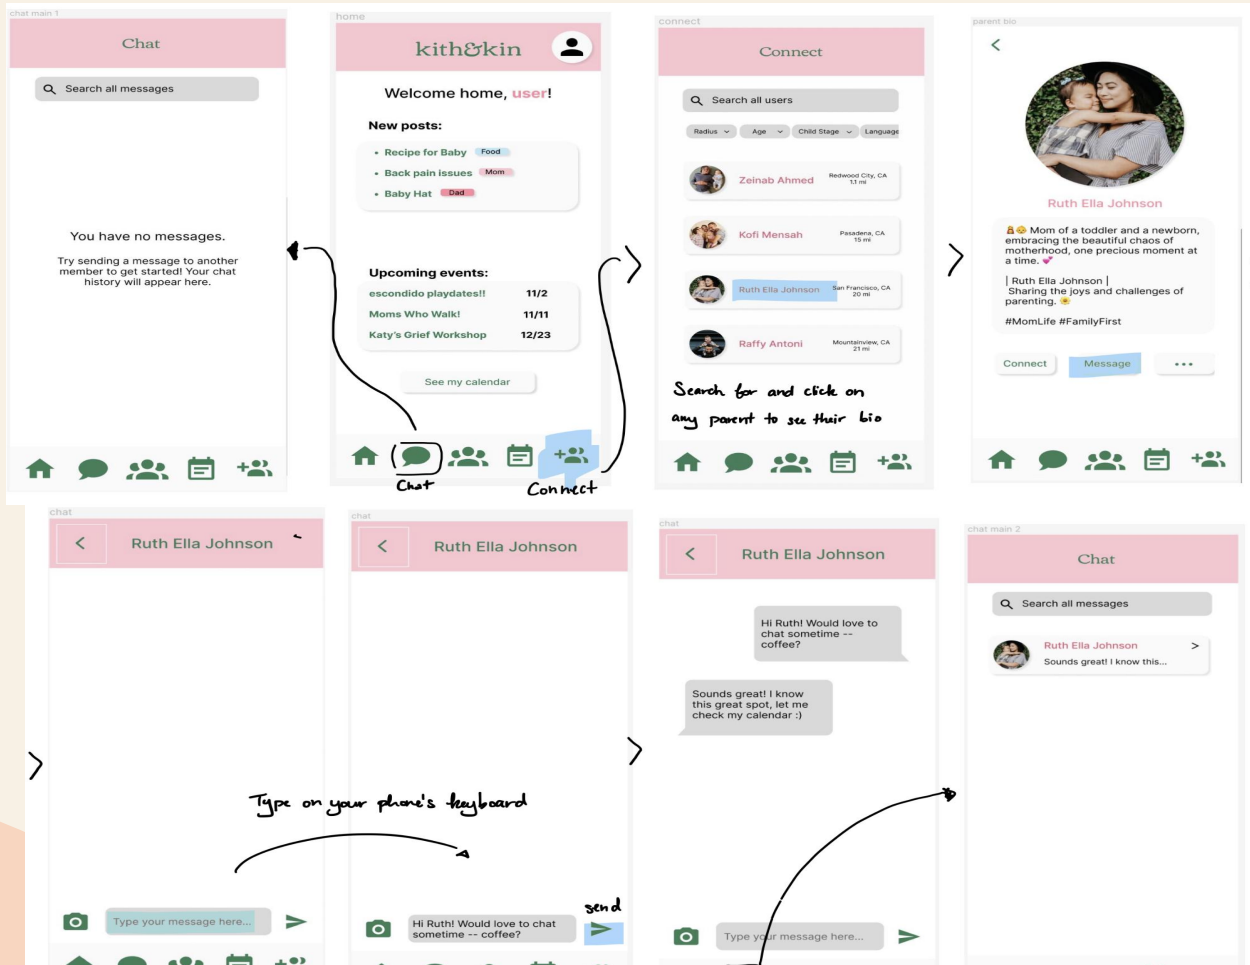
chat main 1

Chat

Search all messages

You have no messages.

Try sending a message to another member to get started! Your chat history will appear here.

home

kith&kin

Welcome home, user!

New posts:

• Recipe for Baby Food
• Back pain issues Mom
• Baby Hat Dad

Upcoming events:

| escondido playdates!! | 11/2 |
|---|---|
| Moms Who Walk! | 11/11 |
| Katy's Grief Workshop | 12/23 |

See my calendar

Chat

Connect

connect

Connect

Search all users

Radius Age Child Stage Language

Zeinab Ahmed Redwood City, CA 1.1 mi

Kofi Mensah Pasadena, CA 15 mi

Ruth Ella Johnson San Francisco, CA 20 mi

Raffy Antoni Mountainview, CA 21 mi

Search for and click on any parent to see their bio

parent bio

Ruth Ella Johnson

Mom of a toddler and a newborn, embracing the beautiful chaos of motherhood, one precious moment at a time.

| Ruth Ella Johnson | Sharing the joys and challenges of parenting.

#MomLife #FamilyFirst

Connect Message •••

chat

Ruth Ella Johnson

Type your message here...

Type on your phone's keyboard

chat

Ruth Ella Johnson

Hi Ruth! Would love to chat sometime -- coffee?

send

chat

Ruth Ella Johnson

Hi Ruth! Would love to chat sometime -- coffee?

Sounds great! I know this great spot, let me check my calendar :)

Type your message here...

chat main 2

Chat

Search all messages

Ruth Ella Johnson >
Sounds great! I know this...